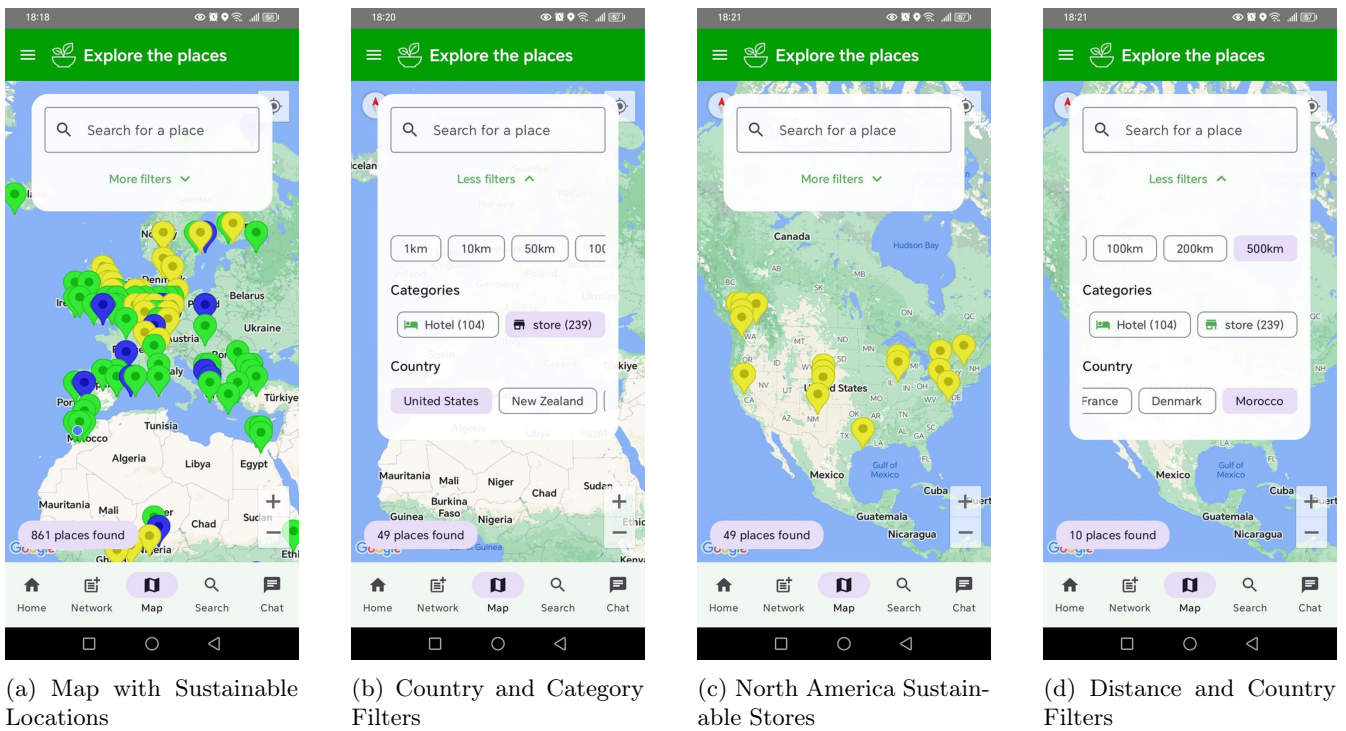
18:18

Explore the places

Search for a place

More filters

Belarus
Ukraine
Austria
Italy
Türkiye
Tunisia
Morocco
Algeria
Libya
Egypt
Mauritania
Mali
Chad
Sudan
Nigeria

861 places found

Home Network Map Search Chat

(a) Map with Sustainable Locations

18:20

Explore the places

Search for a place

Less filters

1km 10km 50km 100

Categories

Hotel (104) store (239)

Country

United States New Zealand

Mauritania
Mali
Niger
Chad
Sudan
Burkina Faso
Guinea
Nigeria

49 places found

Home Network Map Search Chat

(b) Country and Category Filters

18:21

Explore the places

Search for a place

More filters

Canada
Hudson Bay
United States
Gulf of Mexico
Mexico
Cuba
Guatemala
Nicaragua

49 places found

Home Network Map Search Chat

(c) North America Sustainable Stores

18:21

Explore the places

Search for a place

Less filters

100km 200km 500km

Categories

Hotel (104) store (239)

Country

France Denmark Morocco

Mexico
Gulf of Mexico
Cuba
Guatemala
Nicaragua

10 places found

Home Network Map Search Chat

(d) Distance and Country Filters